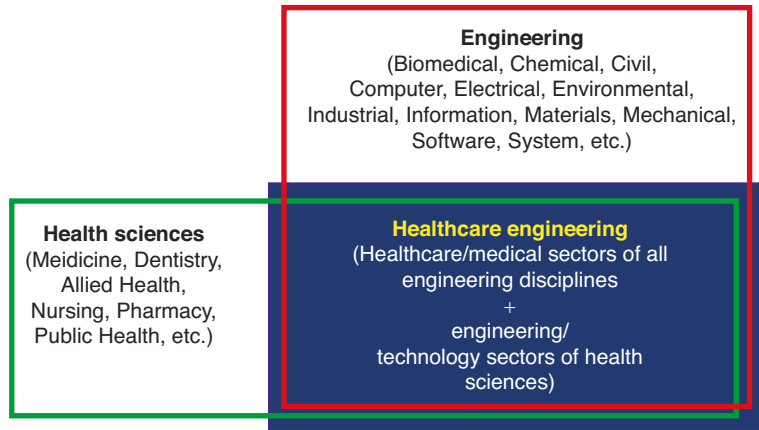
Engineering
(Biomedical, Chemical, Civil, Computer, Electrical, Environmental, Industrial, Information, Materials, Mechanical, Software, System, etc.)

Health sciences
(Meidicine, Dentistry, Allied Health, Nursing, Pharmacy, Public Health, etc.)

Healthcare engineering
(Healthcare/medical sectors of all engineering disciplines
+
engineering/ technology sectors of health sciences)